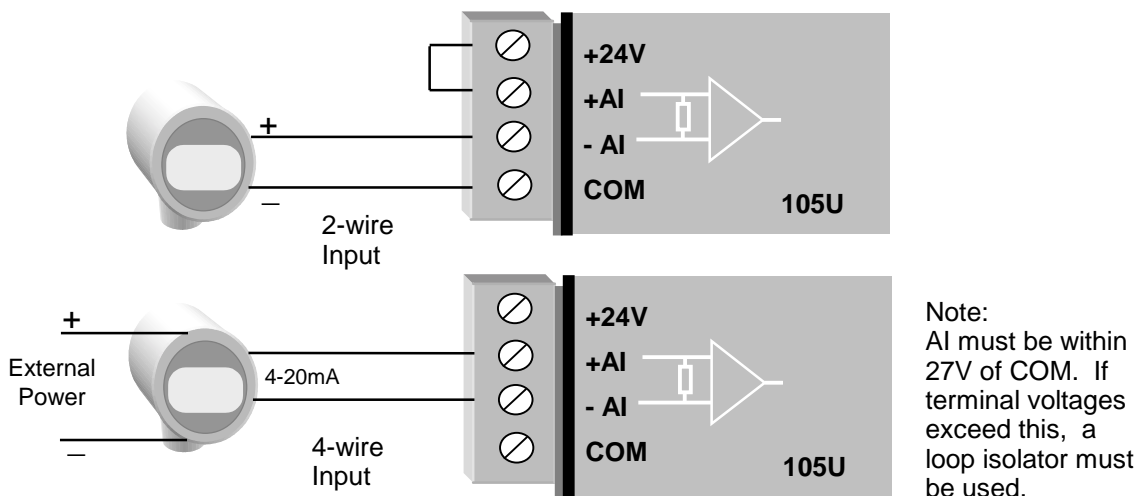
+24V
+AI
- AI
COM
105U
+
—
2-wire
Input

+
External
Power
—
4-20mA
4-wire
Input
+24V
+AI
- AI
COM
105U

Note:
AI must be within 27V of COM. If terminal voltages exceed this, a loop isolator must be used.